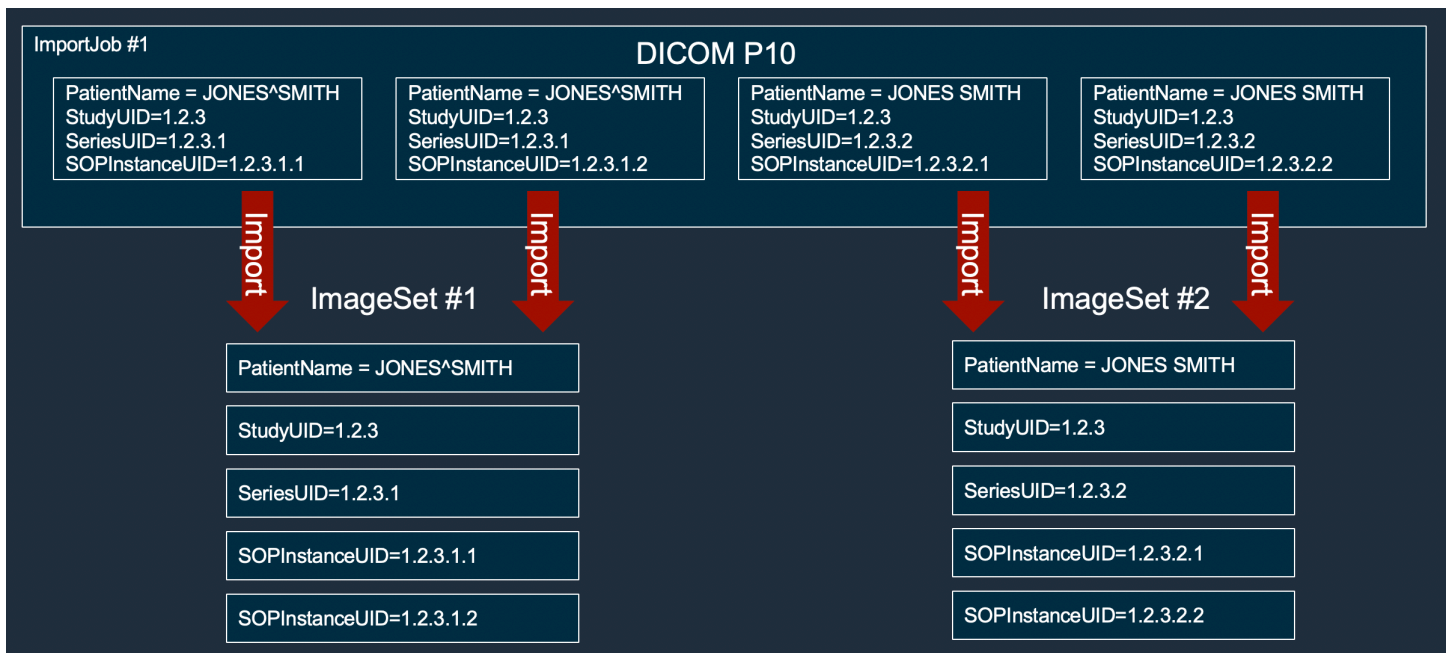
ImportJob #1

DICOM P10

PatientName = JONES^SMITH
StudyUID=1.2.3
SeriesUID=1.2.3.1
SOPInstanceUID=1.2.3.1.1

PatientName = JONES^SMITH
StudyUID=1.2.3
SeriesUID=1.2.3.1
SOPInstanceUID=1.2.3.1.2

PatientName = JONES SMITH
StudyUID=1.2.3
SeriesUID=1.2.3.2
SOPInstanceUID=1.2.3.2.1

PatientName = JONES SMITH
StudyUID=1.2.3
SeriesUID=1.2.3.2
SOPInstanceUID=1.2.3.2.2

Import

Import

Import

Import

ImageSet #1

PatientName = JONES^SMITH

StudyUID=1.2.3

SeriesUID=1.2.3.1

SOPInstanceUID=1.2.3.1.1

SOPInstanceUID=1.2.3.1.2

ImageSet #2

PatientName = JONES SMITH

StudyUID=1.2.3

SeriesUID=1.2.3.2

SOPInstanceUID=1.2.3.2.1

SOPInstanceUID=1.2.3.2.2